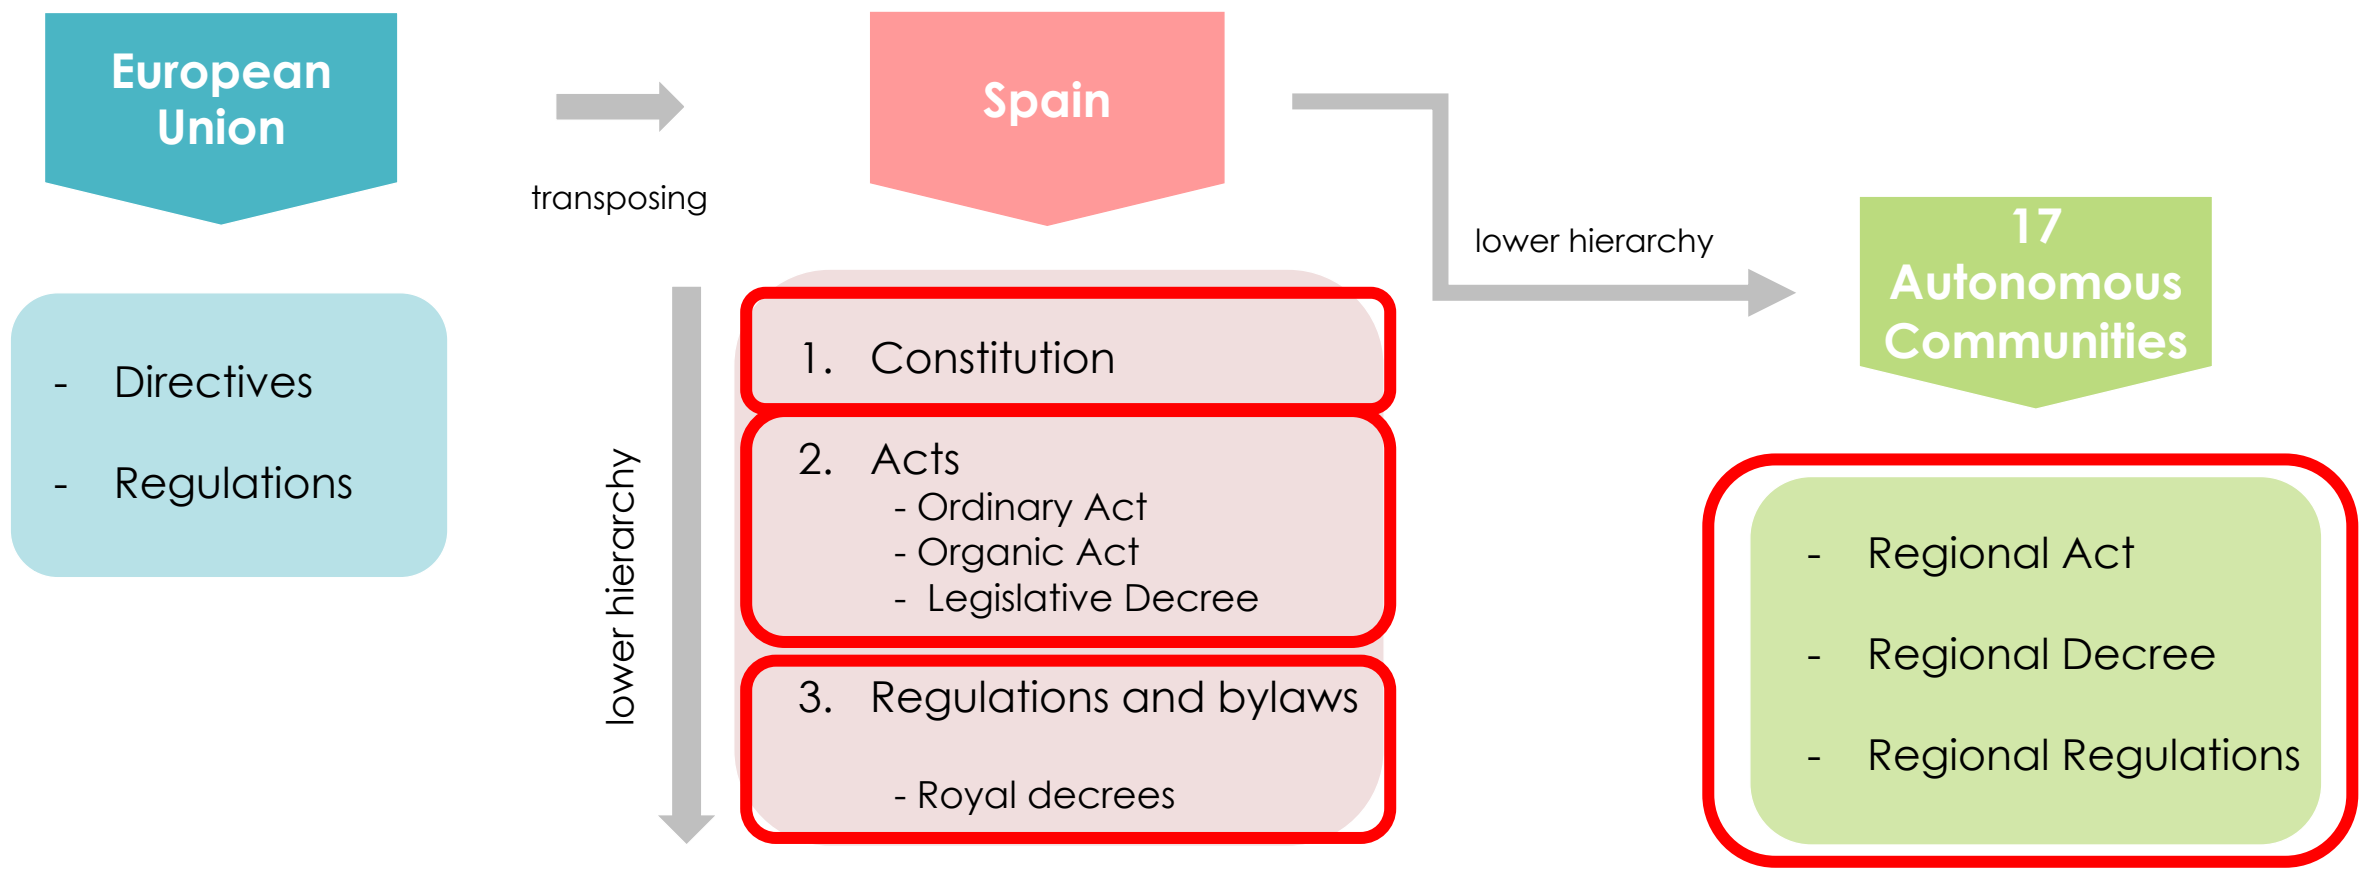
European Union

- Directives

- Regulations

transposing

Spain

lower hierarchy

1. Constitution

2. Acts
- Ordinary Act
- Organic Act
- Legislative Decree

3. Regulations and bylaws

- Royal decrees

lower hierarchy

17 Autonomous Communities

- Regional Act

- Regional Decree

- Regional Regulations